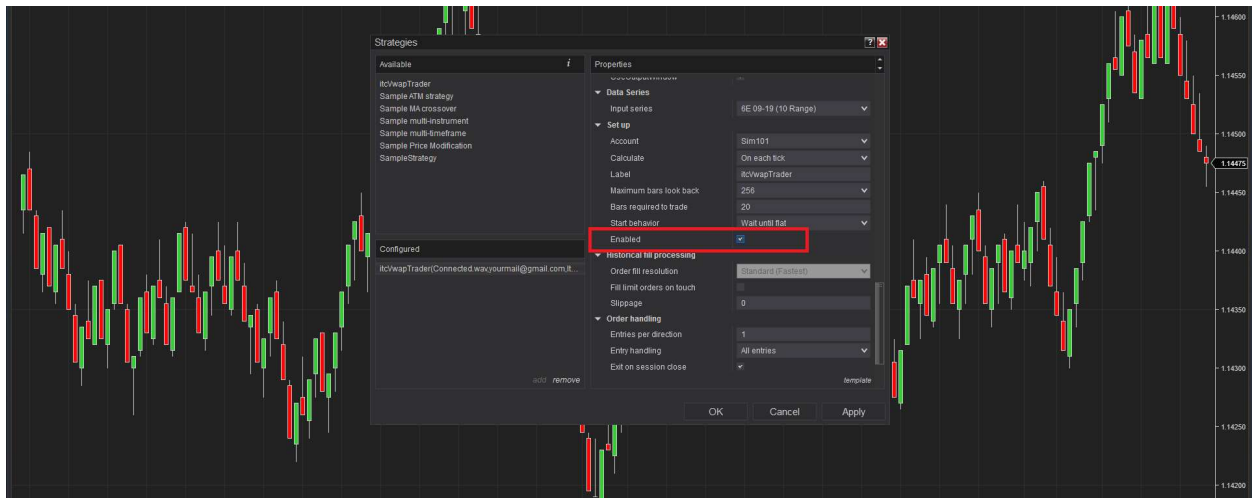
Strategies

Available

itcVwapTrader
Sample ATM strategy
Sample MA crossover
Sample multi-instrument
Sample multi-timeframe
Sample Price Modification
SampleStrategy

Configured

itcVwapTrader(Connected.wav,yourmail@gmail.com,lt...

add remove

Properties

Data Series
Input series 6E 09-19 (10 Range)
Set up
Account Sim101
Calculate On each tick
Label itcVwapTrader
Maximum bars look back 256
Bars required to trade 20
Start behavior Wait until flat
Enabled
Historical fill processing
Order fill resolution Standard (Fastest)
Fill limit orders on touch
Slippage 0
Order handling
Entries per direction 1
Entry handling All entries
Exit on session close

template

OK Cancel Apply

1.14600
1.14550
1.14500
1.14475
1.14450
1.14400
1.14350
1.14300
1.14250
1.14200